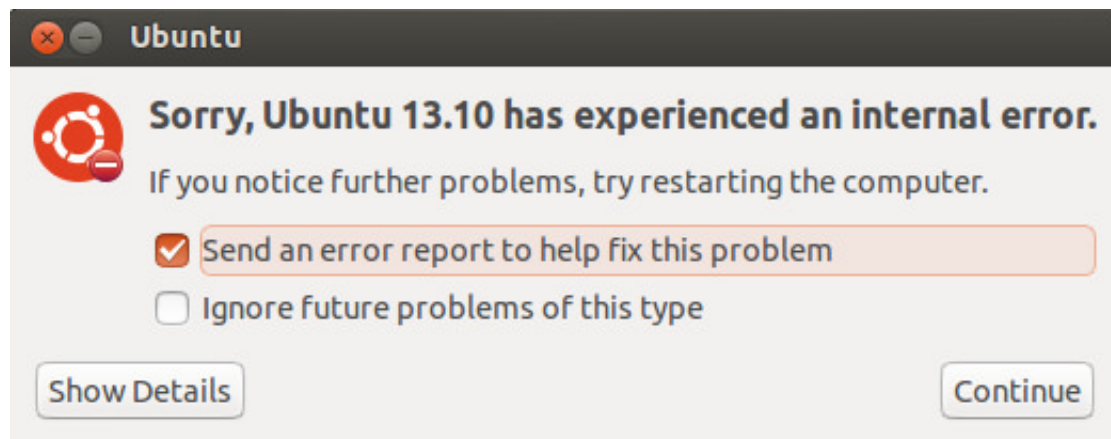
Ubuntu

Sorry, Ubuntu 13.10 has experienced an internal error.

If you notice further problems, try restarting the computer.

Send an error report to help fix this problem

Ignore future problems of this type

Show Details

Continue